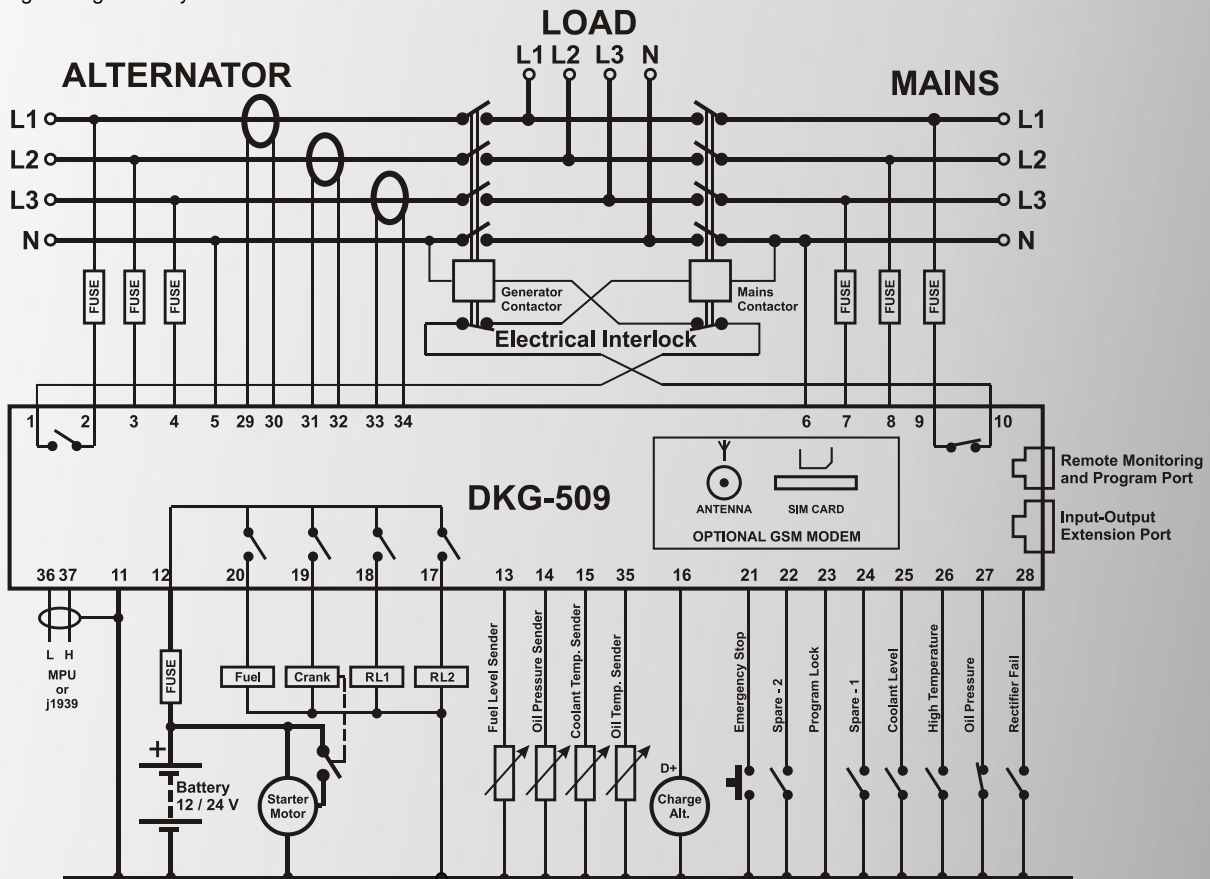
LOAD
L1 L2 L3 N

ALTERNATOR

MAINS

L1
L2
L3
N

L1
L2
L3
N

FUSE
FUSE
FUSE

Generator Contactor

Mains Contactor

FUSE
FUSE
FUSE

Electrical Interlock

1 2 3 4 5 29 30 31 32 33 34

6 7 8 9 10

ANTENNA
SIM CARD
OPTIONAL GSM MODEM

DKG-509

Remote Monitoring and Program Port

Input-Output Extension Port

36 37 11 12 20 19 18 17 13 14 15 35 16 21 22 23 24 25 26 27 28

L H
MPU or j1939

FUSE

Fuel
Crank
RL1
RL2

Battery 12 / 24 V

Starter Motor

Fuel Level Sender
Oil Pressure Sender
Coolant Temp. Sender
Oil Temp. Sender

D+
Charge Alt.

Emergency Stop
Spare - 2
Program Lock
Spare - 1
Coolant Level
High Temperature
Oil Pressure
Rectifier Fail